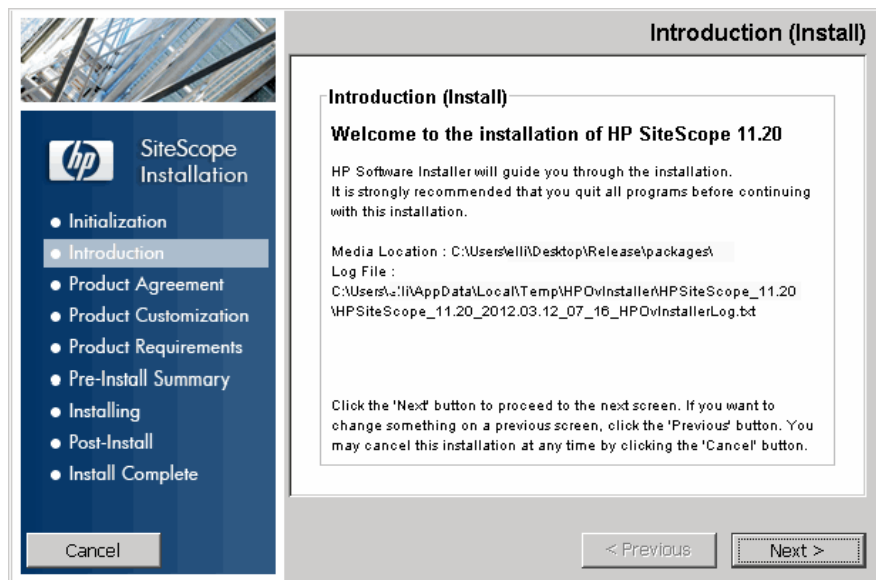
Introduction (Install)

hp SiteScope Installation

- Initialization
- Introduction
- Product Agreement
- Product Customization
- Product Requirements
- Pre-Install Summary
- Installing
- Post-Install
- Install Complete

Cancel

Introduction (Install)

Welcome to the installation of HP SiteScope 11.20

HP Software Installer will guide you through the installation.
It is strongly recommended that you quit all programs before continuing with this installation.

Media Location : C:\Users\elli\Desktop\Release\packages\
Log File :
C:\Users\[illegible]lli\AppData\Local\Temp\HPOvInstaller\HPSiteScope_11.20\HPSiteScope_11.20_2012.03.12_07_16_HPOvInstallerLog.txt

Click the 'Next' button to proceed to the next screen. If you want to change something on a previous screen, click the 'Previous' button. You may cancel this installation at any time by clicking the 'Cancel' button.

< Previous

Next >